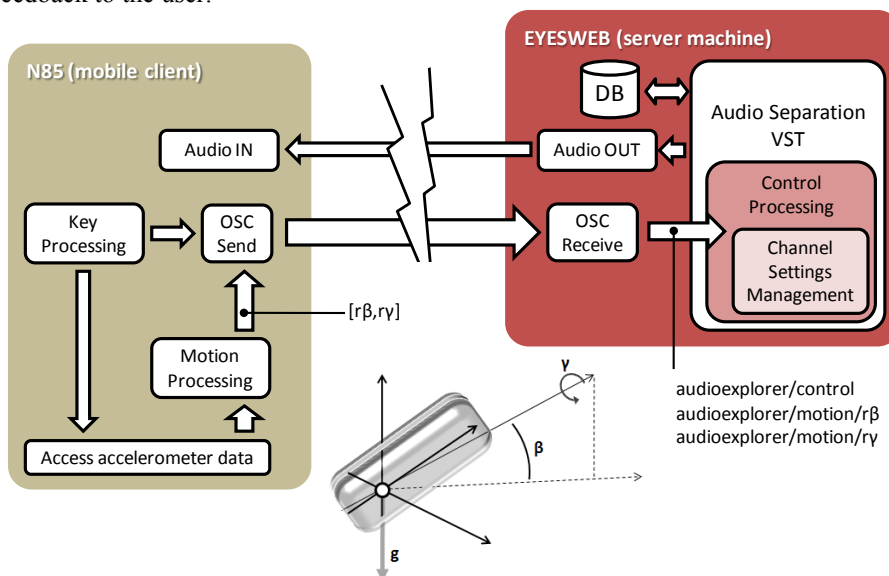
feedback to the user.

N85 (mobile client)

EYESWEB (server machine)

DB

Audio Separation VST

Audio IN

Audio OUT

Control Processing

Key Processing

OSC Send

OSC Receive

Channel Settings Management

[rβ,rγ]

Motion Processing

γ

β

audioexplorer/control
audioexplorer/motion/rβ
audioexplorer/motion/rγ

Access accelerometer data

g